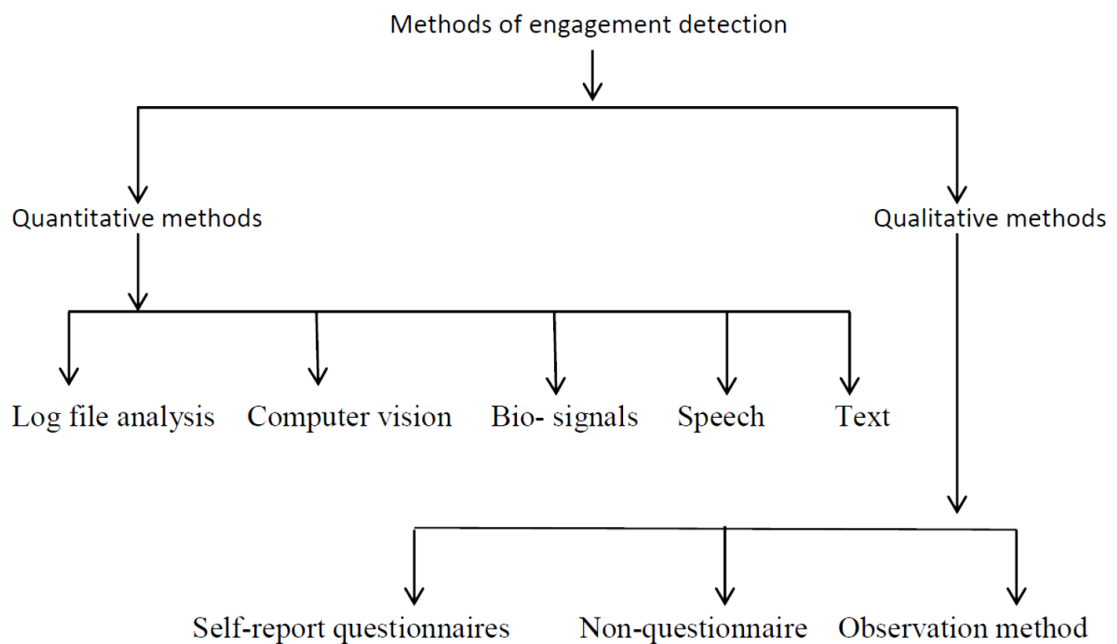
Methods of engagement detection

Quantitative methods

Qualitative methods

Log file analysis

Computer vision

Bio- signals

Speech

Text

Self-report questionnaires

Non-questionnaire

Observation method